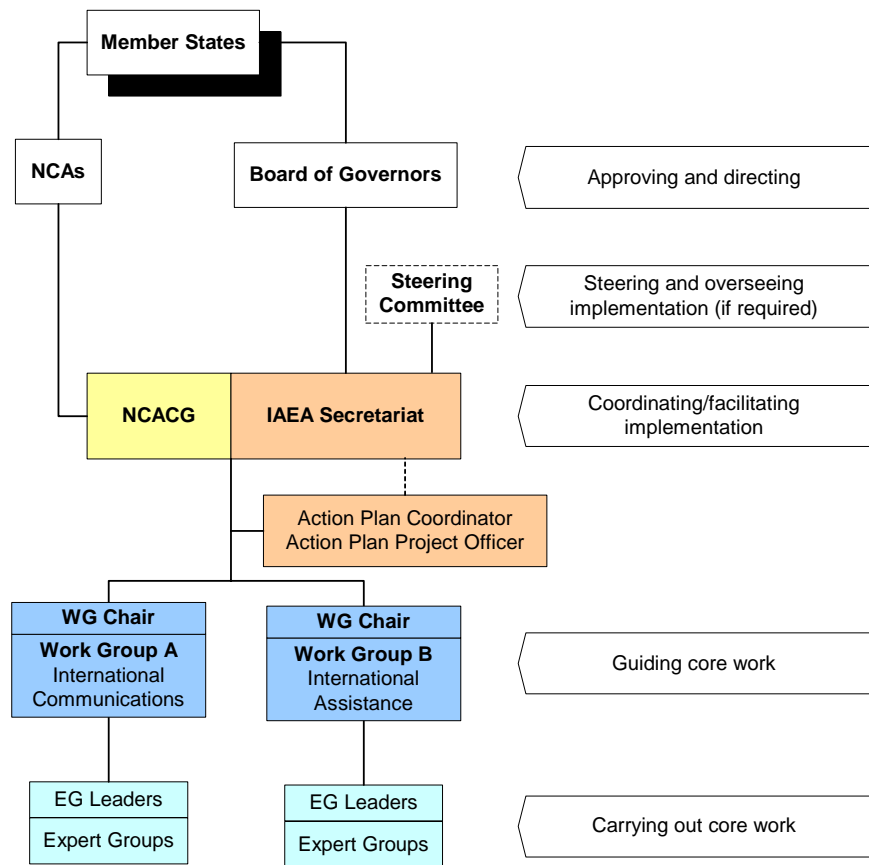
Member States

NCAs

Board of Governors

Approving and directing

Steering Committee

Steering and overseeing implementation (if required)

NCACG

IAEA Secretariat

Coordinating/facilitating implementation

Action Plan Coordinator
Action Plan Project Officer

WG Chair
Work Group A
International Communications

WG Chair
Work Group B
International Assistance

Guiding core work

EG Leaders
Expert Groups

EG Leaders
Expert Groups

Carrying out core work